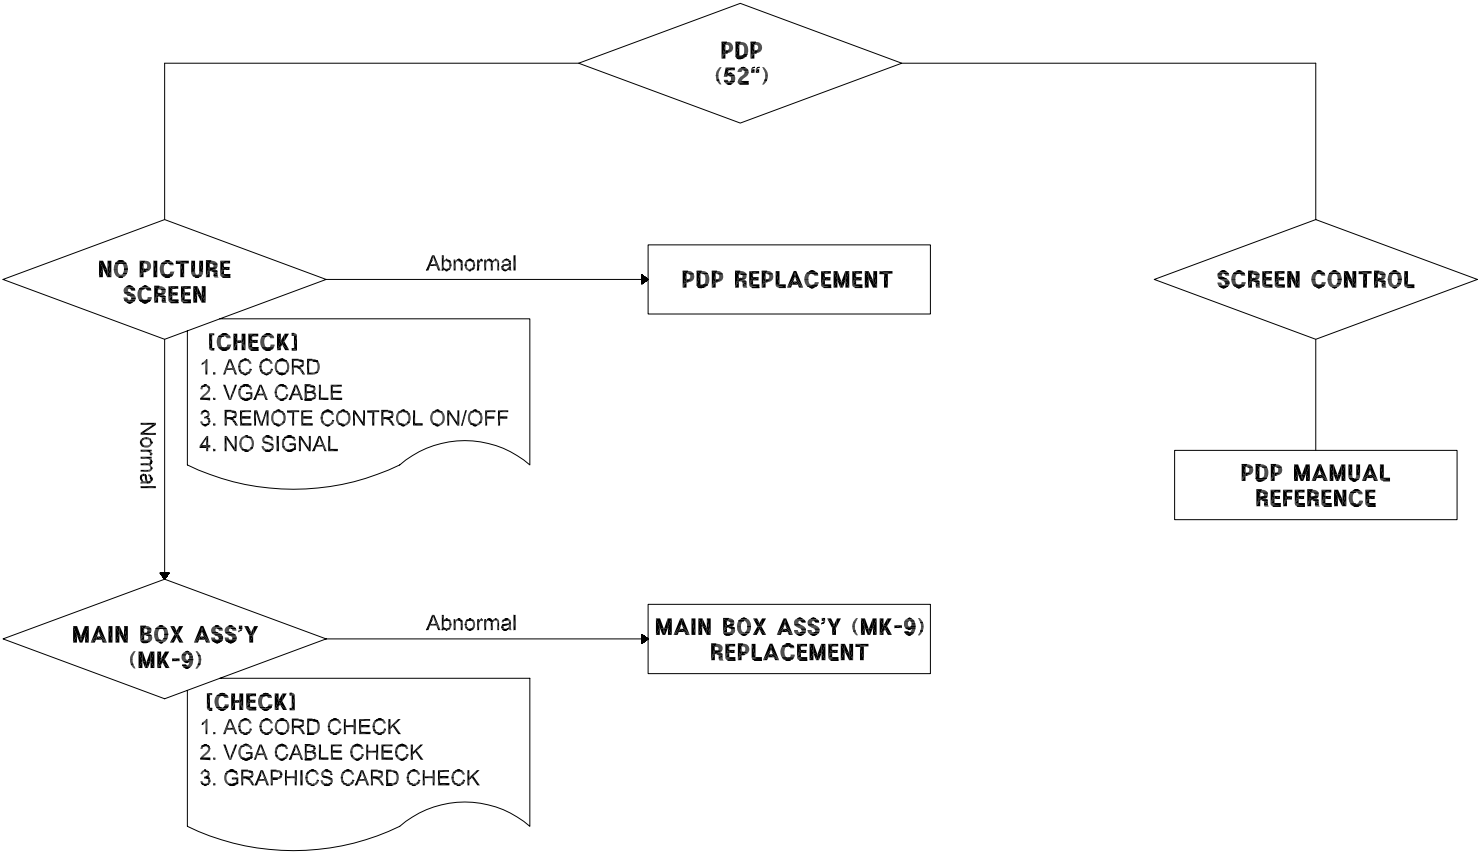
PDP
(52")

NO PICTURE SCREEN

Abnormal

PDP REPLACEMENT

SCREEN CONTROL

[CHECK]
1. AC CORD
2. VGA CABLE
3. REMOTE CONTROL ON/OFF
4. NO SIGNAL

Normal

PDP MAMUAL REFERENCE

MAIN BOX ASS'Y (MK-9)

Abnormal

MAIN BOX ASS'Y (MK-9) REPLACEMENT

[CHECK]
1. AC CORD CHECK
2. VGA CABLE CHECK
3. GRAPHICS CARD CHECK